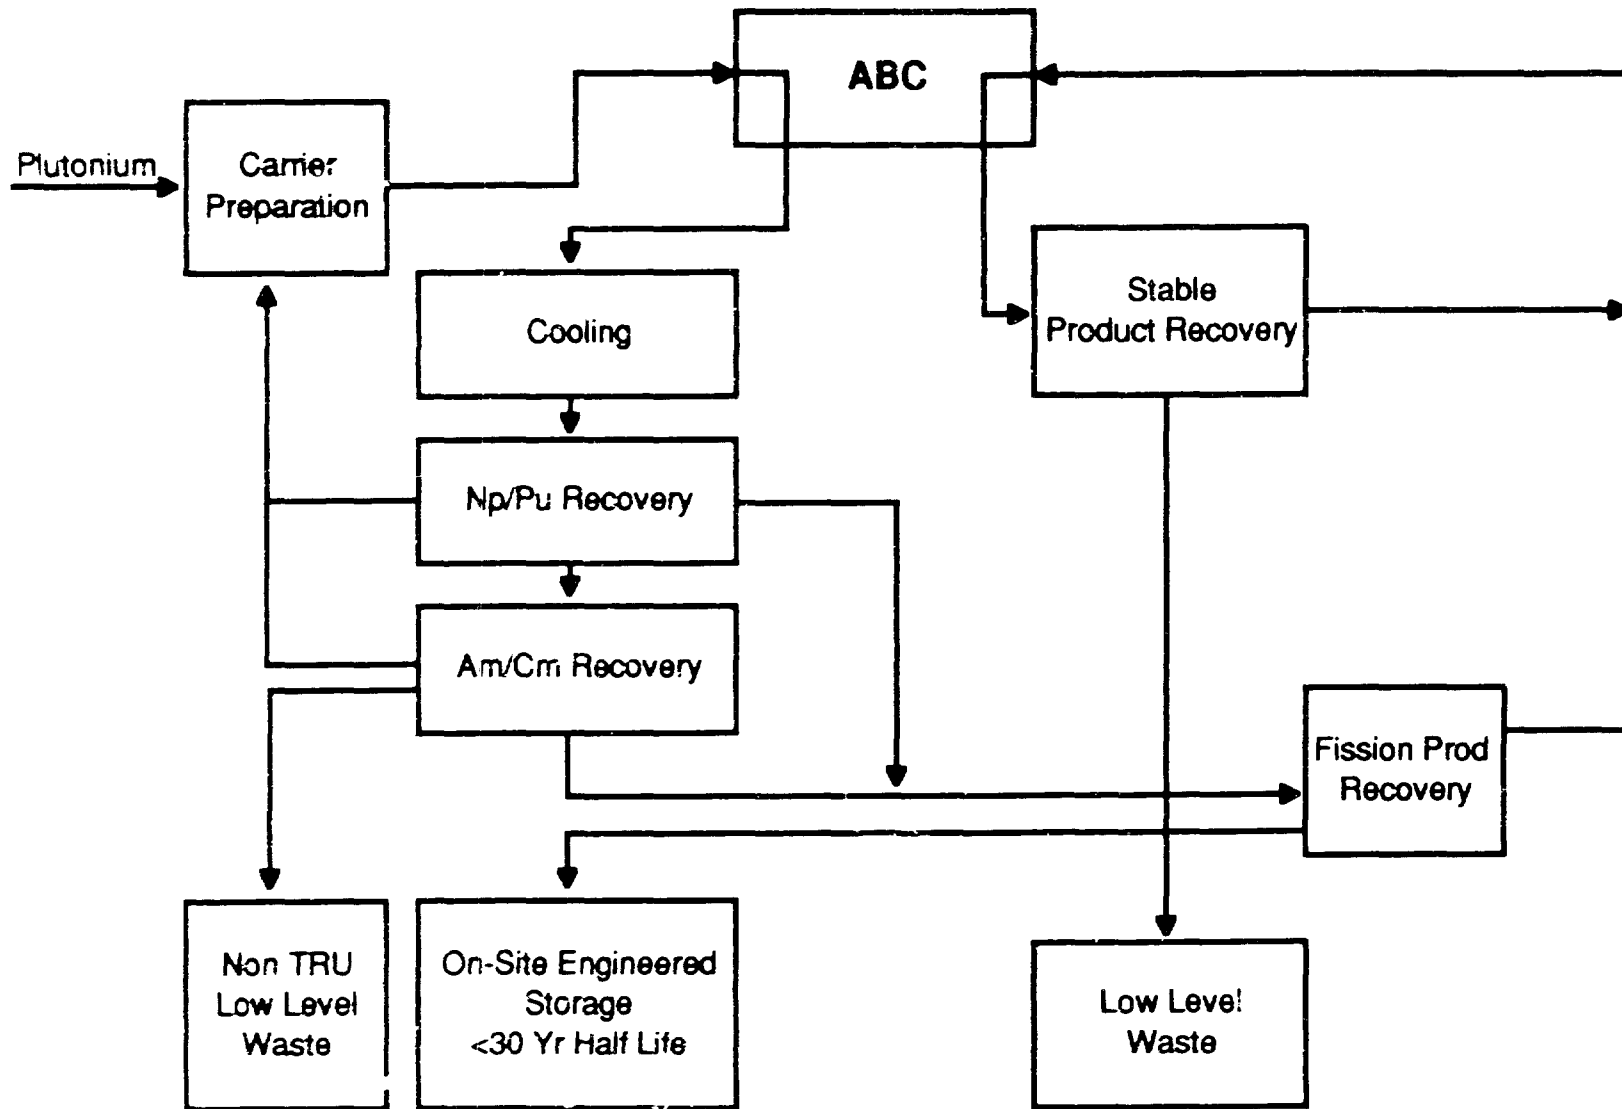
ABC

Plutonium

Carrier Preparation

Cooling

Stable Product Recovery

Np/Pu Recovery

Am/Cm Recovery

Fission Prod Recovery

Non TRU Low Level Waste

On-Site Engineered Storage <30 Yr Half Life

Low Level Waste